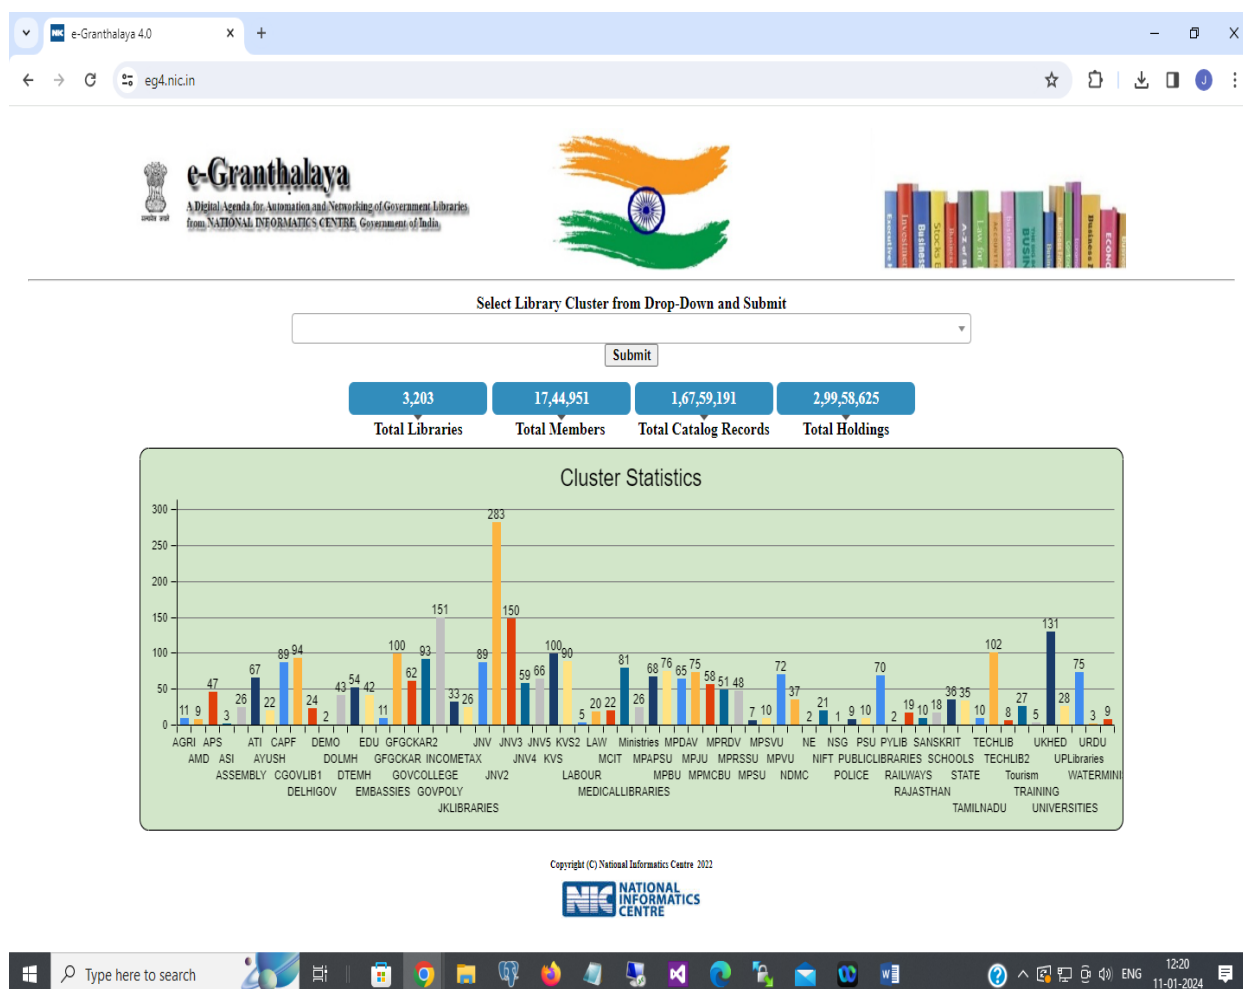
e-Granthalaya 4.0

eg4.nic.in

e-Granthalaya
A Digital Agenda for Automation and Networking of Government Libraries from NATIONAL INFORMATICS CENTRE, Government of India

Select Library Cluster from Drop-Down and Submit

Submit

| 3,203 | 17,44,951 | 1,67,59,191 | 2,99,58,625 |
|---|---|---|---|
| Total Libraries | Total Members | Total Catalog Records | Total Holdings |

Cluster Statistics

300
250
200
150
100
50
0

11 9 47 3 26 67 22 89 94 24 2 43 54 42 11 100 62 93 151 33 26 89 283 150 59 66 100 90 5 20 22 26 81 68 76 65 75 58 51 48 7 10 72 37 2 21 1 9 10 70 2 19 10 18 36 35 10 102 8 27 5 131 28 75 3 9

AGRI APS AMD ASI ASSEMBLY ATI CAPF AYUSH CGOVLIB1 DELHIGOV DEMO DOLMH DTEMH EDU GFGCKAR2 GFGCKAR INCOMETAX GOVCOLLEGE EMBASSIES GOVPOLY JKLIBRARIES JNV JNV3 JNV5 KVS2 LAW JNV4 KVS JNV2 LABOUR MCIT Ministries MPDAV MPRDV MPSVU MEDICALLIBRARIES MPAPSU MPJU MPRSSU MPVU MPBU MPMCBU MPSU NDMC NE NSG PSU PYLIB SANSKRIT NIFT PUBLICLIBRARIES SCHOOLS POLICE RAILWAYS STATE RAJASTHAN TECHLIB TECHLIB2 Tourism TRAINING TAMILNADU UKHED URDU UPLibraries WATERMINI UNIVERSITIES

Copyright (C) National Informatics Centre 2022

NIC NATIONAL INFORMATICS CENTRE

Type here to search

ENG 12:20 11-01-2024